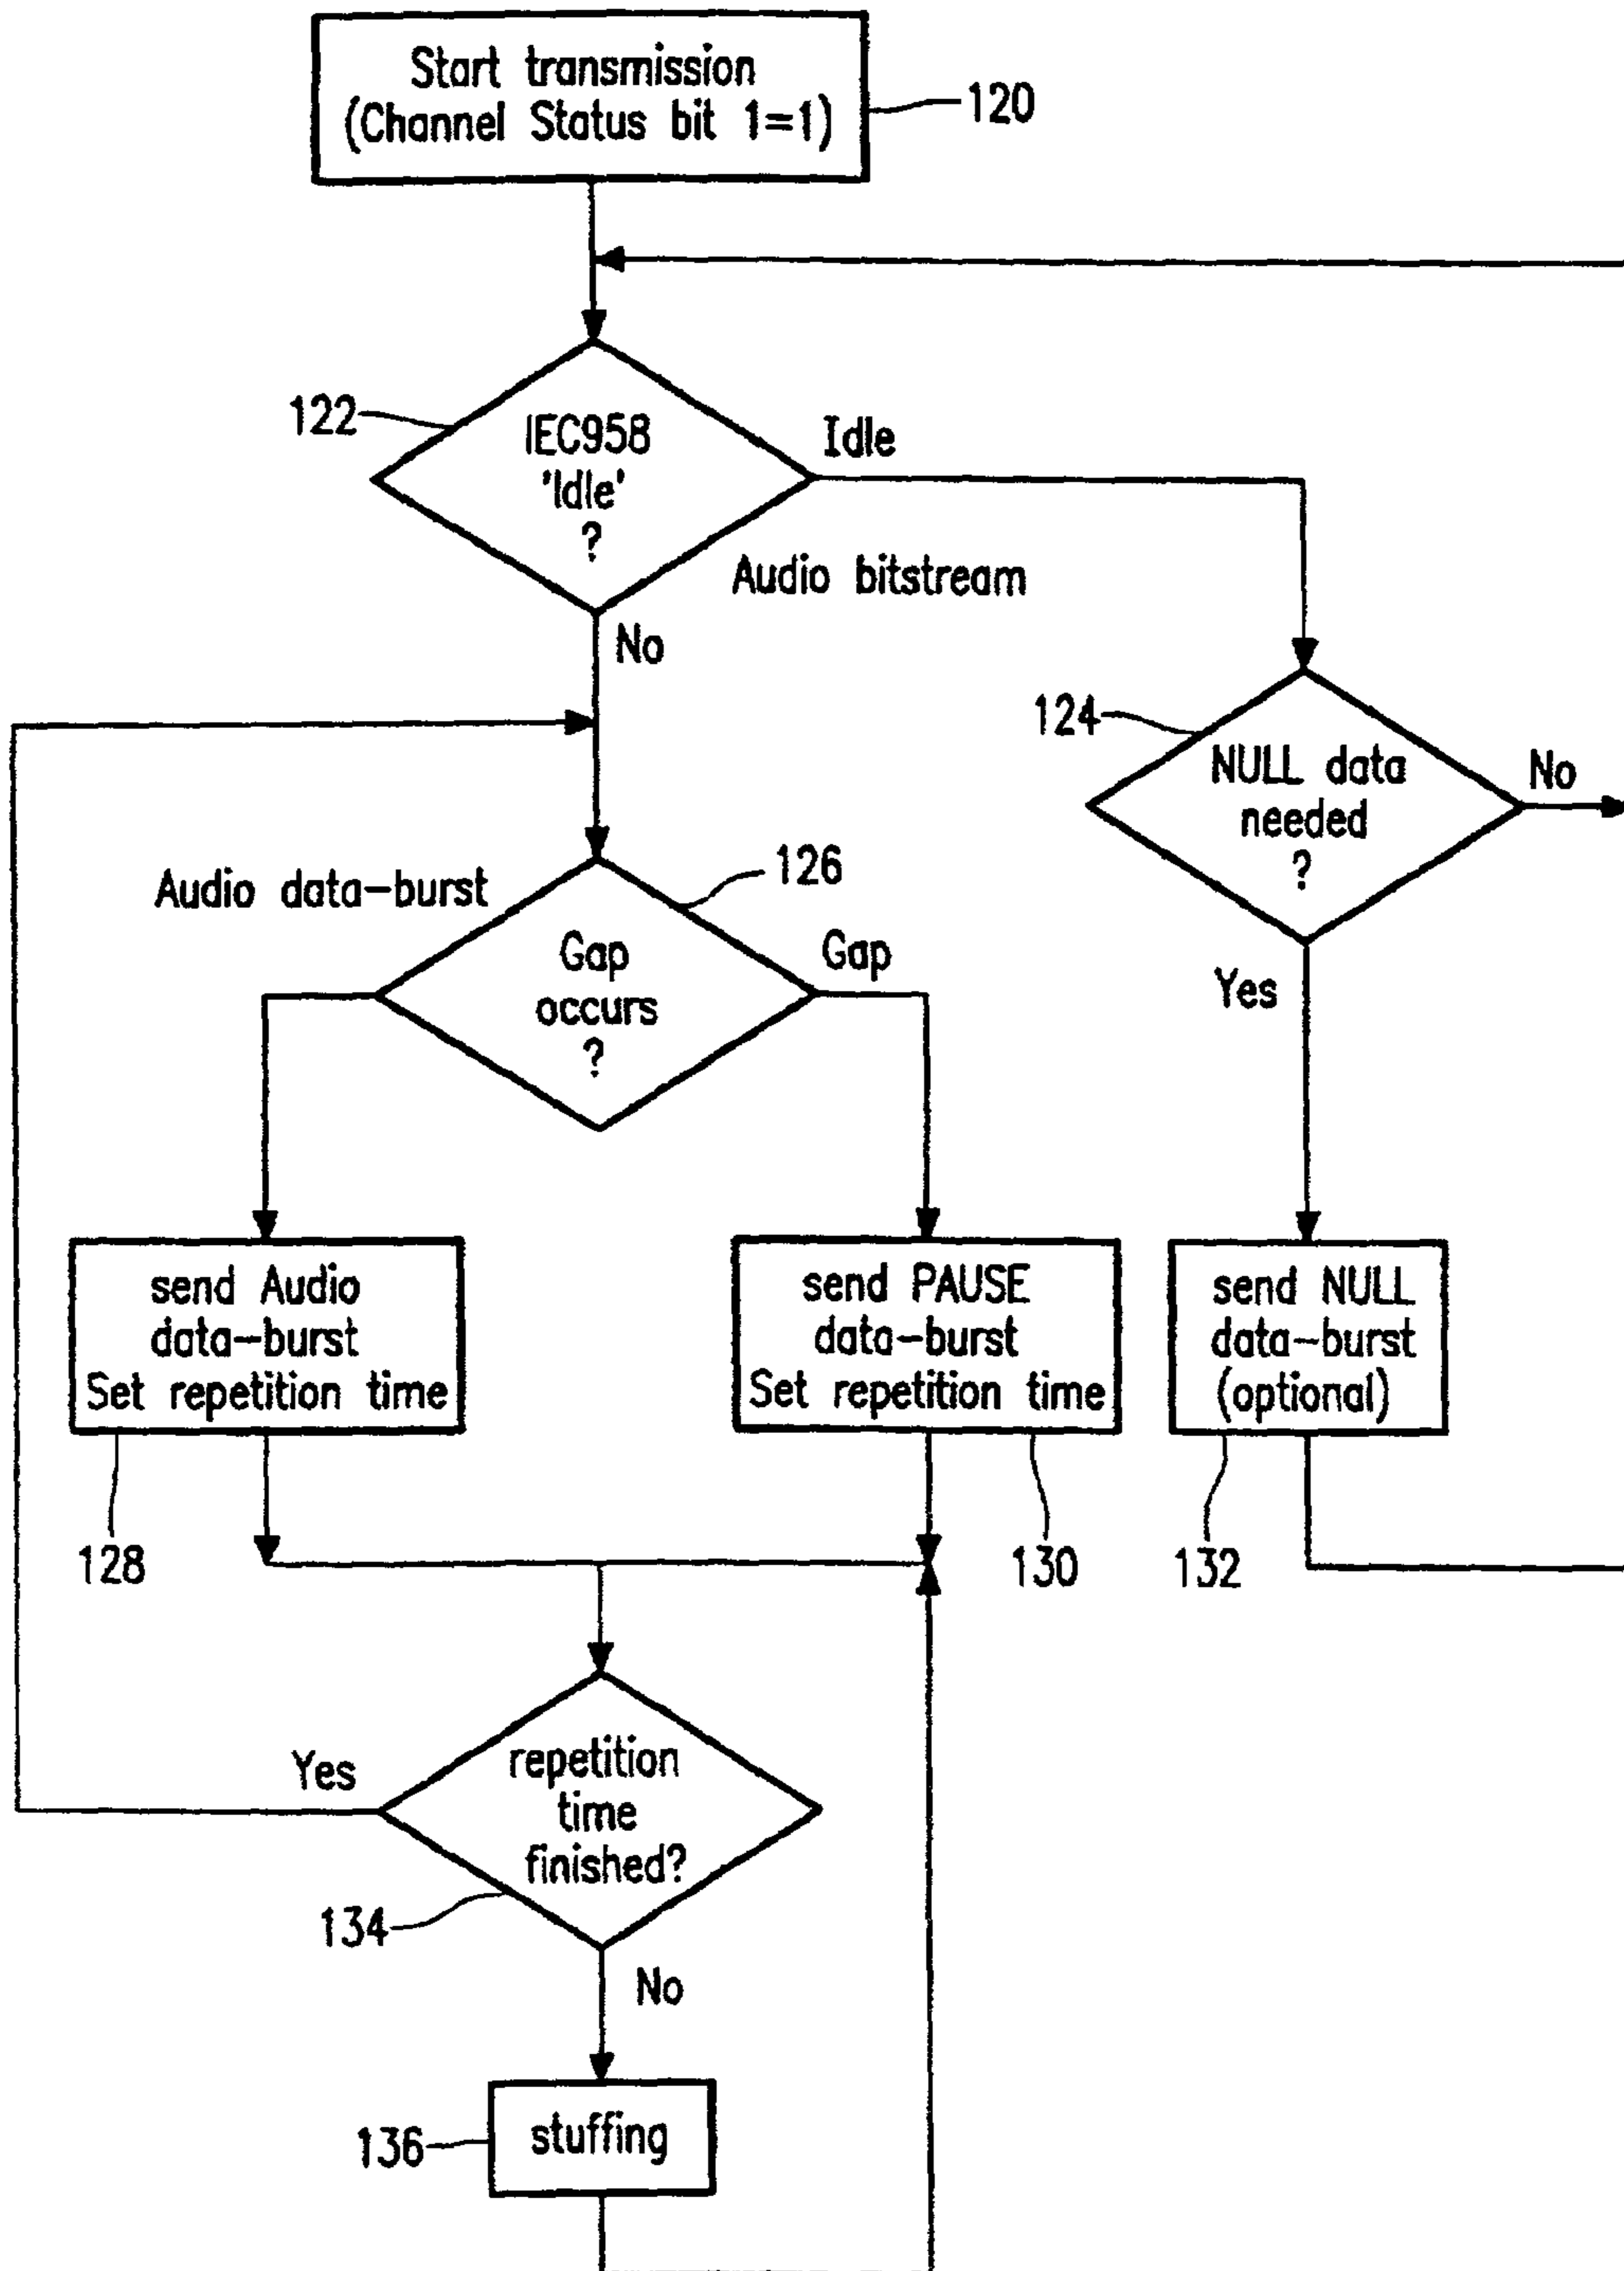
Start transmission (Channel Status bit 1=1)

120

122

IEC958 'Idle' ?

Idle

Audio bitstream

No

124

NULL data needed ?

No

Yes

Audio data-burst

126

Gap occurs ?

Gap

send Audio data-burst Set repetition time

send PAUSE data-burst Set repetition time

send NULL data-burst (optional)

128

130

132

Yes

repetition time finished?

134

No

136

stuffing